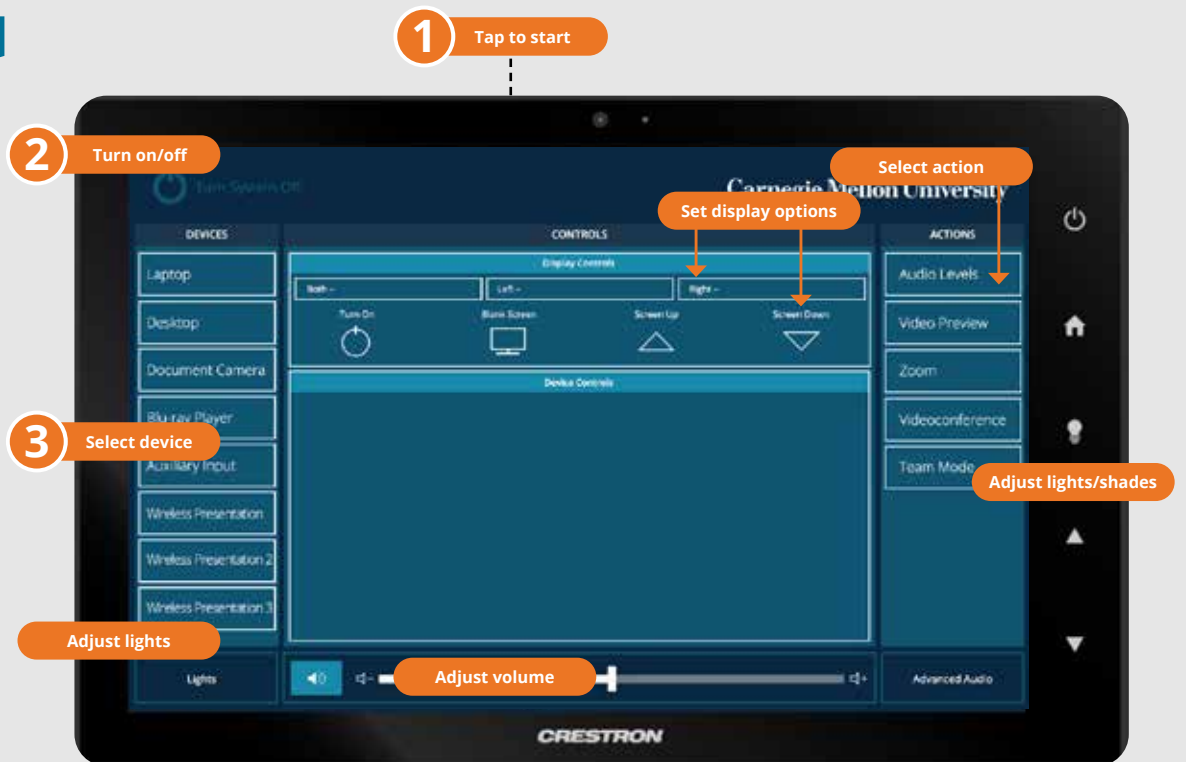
1 Tap to start

2 Turn on/off

Turn System Off

Carnegie Mellon University

Select action

Set display options

DEVICES

CONTROLS

ACTIONS

Laptop

Desktop

Document Camera

Blu-ray Player

3 Select device

Auxiliary Input

Wireless Presentation

Wireless Presentation 2

Wireless Presentation 3

Display Controls

Both –

Left –

Right –

Turn On

Blank Screen

Screen Up

Screen Down

Device Controls

Audio Levels

Video Preview

Zoom

Videoconference

Team Mode

Adjust lights/shades

Adjust lights

Lights

Adjust volume

Advanced Audio

CRESTRON